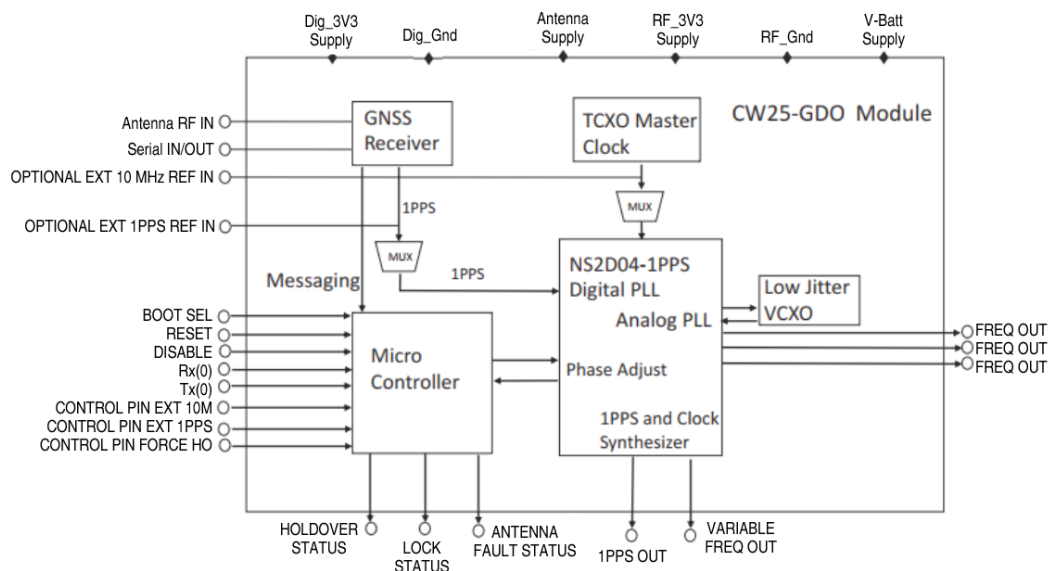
Dig_3V3 Supply
Dig_Gnd
Antenna Supply
RF_3V3 Supply
RF_Gnd
V-Batt Supply

CW25-GDO Module

Antenna RF IN
Serial IN/OUT
OPTIONAL EXT 10 MHz REF IN
OPTIONAL EXT 1PPS REF IN

GNSS Receiver

TCXO Master Clock

MUX

1PPS

MUX

1PPS

Messaging

NS2D04-1PPS Digital PLL

Low Jitter VCXO

Analog PLL

BOOT SEL
RESET
DISABLE
Rx(0)
Tx(0)
CONTROL PIN EXT 10M
CONTROL PIN EXT 1PPS
CONTROL PIN FORCE HO

Micro Controller

Phase Adjust

1PPS and Clock Synthesizer

FREQ OUT
FREQ OUT
FREQ OUT

HOLDOVER STATUS
LOCK STATUS
ANTENNA FAULT STATUS
1PPS OUT
VARIABLE FREQ OUT